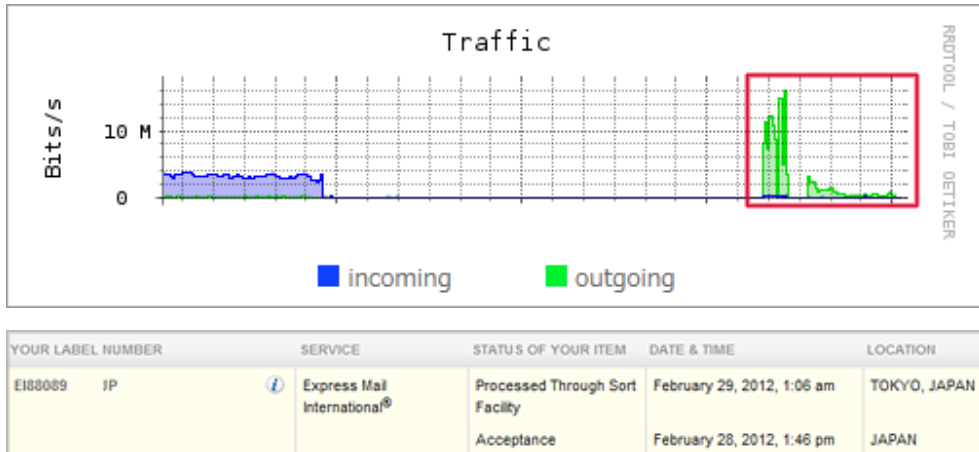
Traffic

Bits/s

10 M

0

RRDTOOL / TOBI OETIKER

incoming outgoing

| YOUR LABEL NUMBER | SERVICE | STATUS OF YOUR ITEM | DATE & TIME | LOCATION |
|---|---|---|---|---|
| EI88089 JP | Express Mail International® | Processed Through Sort Facility | February 29, 2012, 1:06 am | TOKYO, JAPAN |
| | | Acceptance | February 28, 2012, 1:46 pm | JAPAN |